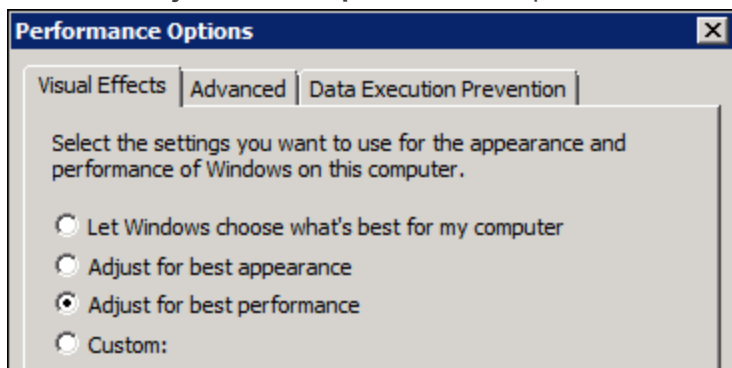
Performance Options

Visual Effects | Advanced | Data Execution Prevention

Select the settings you want to use for the appearance and performance of Windows on this computer.

Let Windows choose what's best for my computer
Adjust for best appearance
Adjust for best performance
Custom: